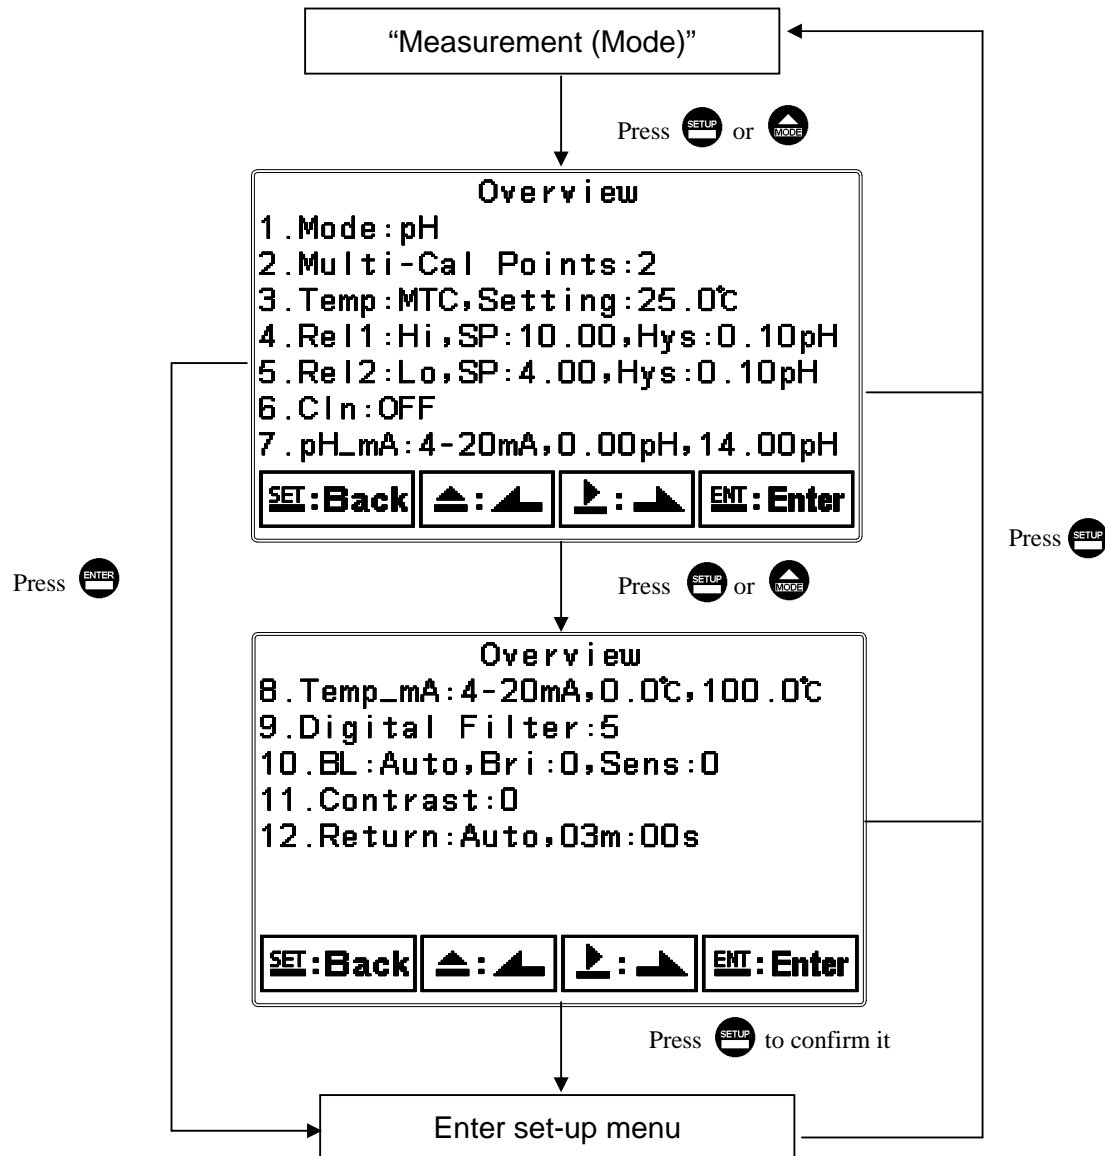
"Measurement (Mode)"

Press SETUP or MODE

Overview
1.Mode:pH
2.Multi-Cal Points:2
3.Temp:MTC,Setting:25.0℃
4.Rel1:Hi,SP:10.00,Hys:0.10pH
5.Rel2:Lo,SP:4.00,Hys:0.10pH
6.Cln:OFF
7.pH_mA:4-20mA,0.00pH,14.00pH
SET:Back ▲: ▶: ENT:Enter

Press SETUP

Press ENTER

Press SETUP or MODE

Overview
8.Temp_mA:4-20mA,0.0℃,100.0℃
9.Digital Filter:5
10.BL:Auto,Bri:0,Sens:0
11.Contrast:0
12.Return:Auto,03m:00s
SET:Back ▲: ▶: ENT:Enter

Press SETUP to confirm it

Enter set-up menu